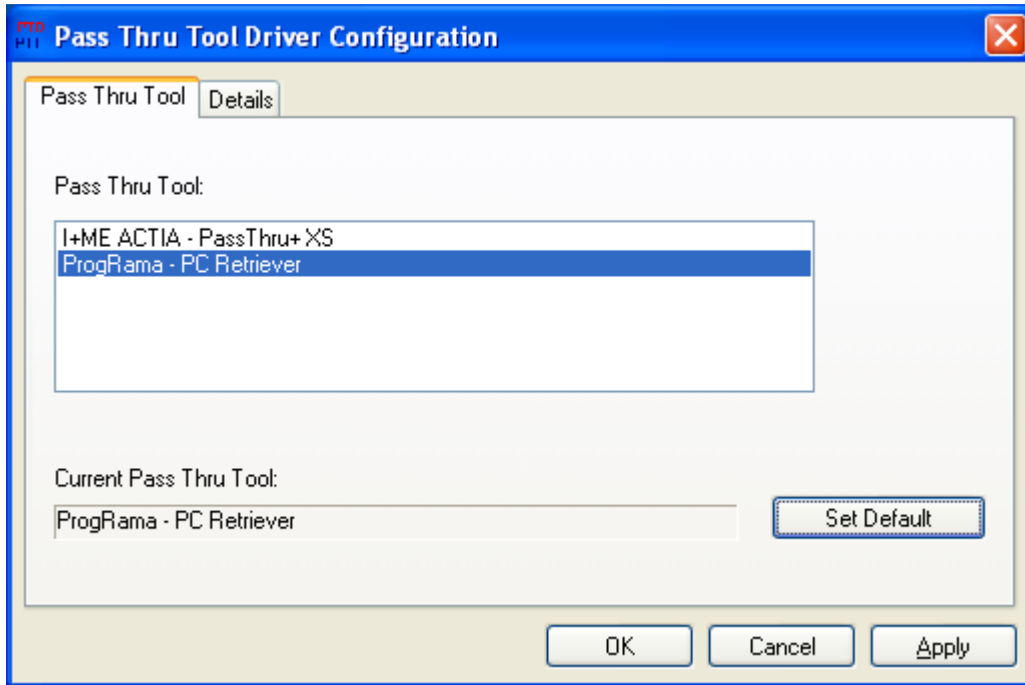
Pass Thru Tool Driver Configuration

Pass Thru Tool
Details

Pass Thru Tool:

I+ME ACTIA - PassThru+ XS
ProgRama - PC Retriever

Current Pass Thru Tool:

ProgRama - PC Retriever

Set Default

OK
Cancel
Apply